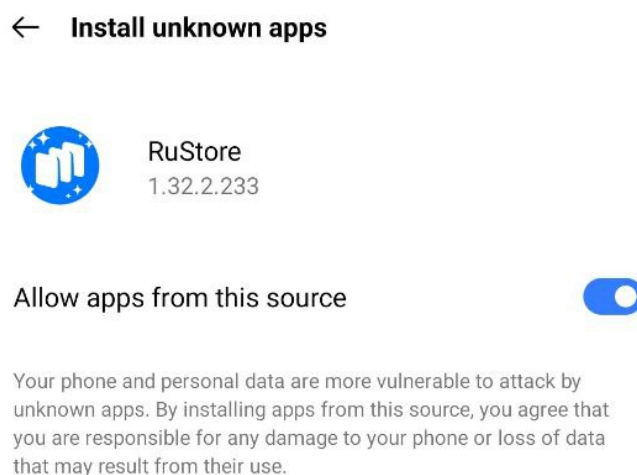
←  Install unknown apps

RuStore
1.32.2.233

Allow apps from this source

Your phone and personal data are more vulnerable to attack by unknown apps. By installing apps from this source, you agree that you are responsible for any damage to your phone or loss of data that may result from their use.